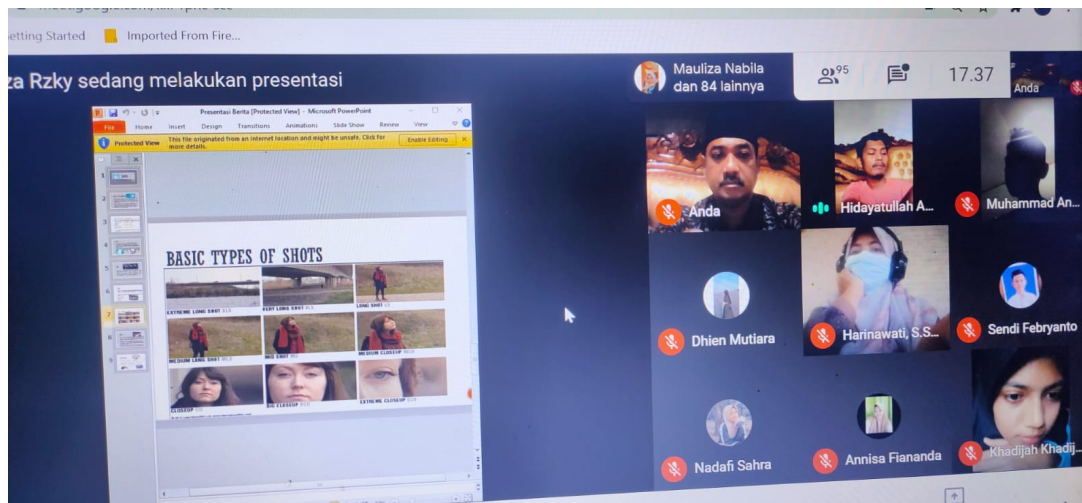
etting Started Imported From Fire...

za Rzky sedang melakukan presentasi

Mauliza Nabila dan 84 lainnya

95

17.37

Anda

Presentasi Berita [Protected View] - Microsoft PowerPoint

File Home Insert Design Transitions Animations Slide Show Review View

Protected View This file originated from an Internet location and might be unsafe. Click for more details.

Enable Editing

BASIC TYPES OF SHOTS

EXTREME LONG SHOT

VERY LONG SHOT

LONG SHOT

MEDIUM LONG SHOT

MID SHOT

MEDIUM CLOSEUP

CLOSEUP

BIG CLOSEUP

EXTREME CLOSEUP

Anda

Hidayatullah A...

Muhammad An...

Dhien Mutiara

Harinawati, S.S...

Sendi Febryanto

Nadafi Sahra

Annisa Fiananda

Khadijah Khadij...